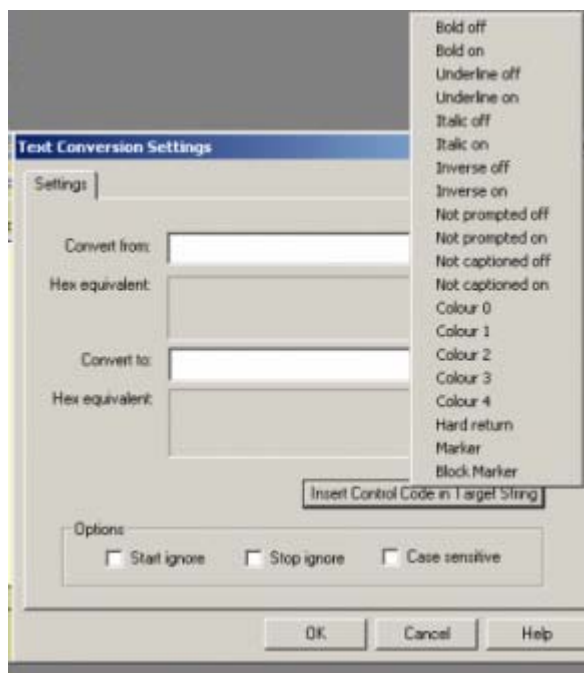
Text Conversion Settings

Settings

Convert from:

Hex equivalent:

Convert to:

Hex equivalent:

Bold off
Bold on
Underline off
Underline on
Italic off
Italic on
Inverse off
Inverse on
Not prompted off
Not prompted on
Not captioned off
Not captioned on
Colour 0
Colour 1
Colour 2
Colour 3
Colour 4
Hard return
Marker
Block Marker

Insert Control Code in Target String

Options
Start ignore
Stop ignore
Case sensitive

OK
Cancel
Help